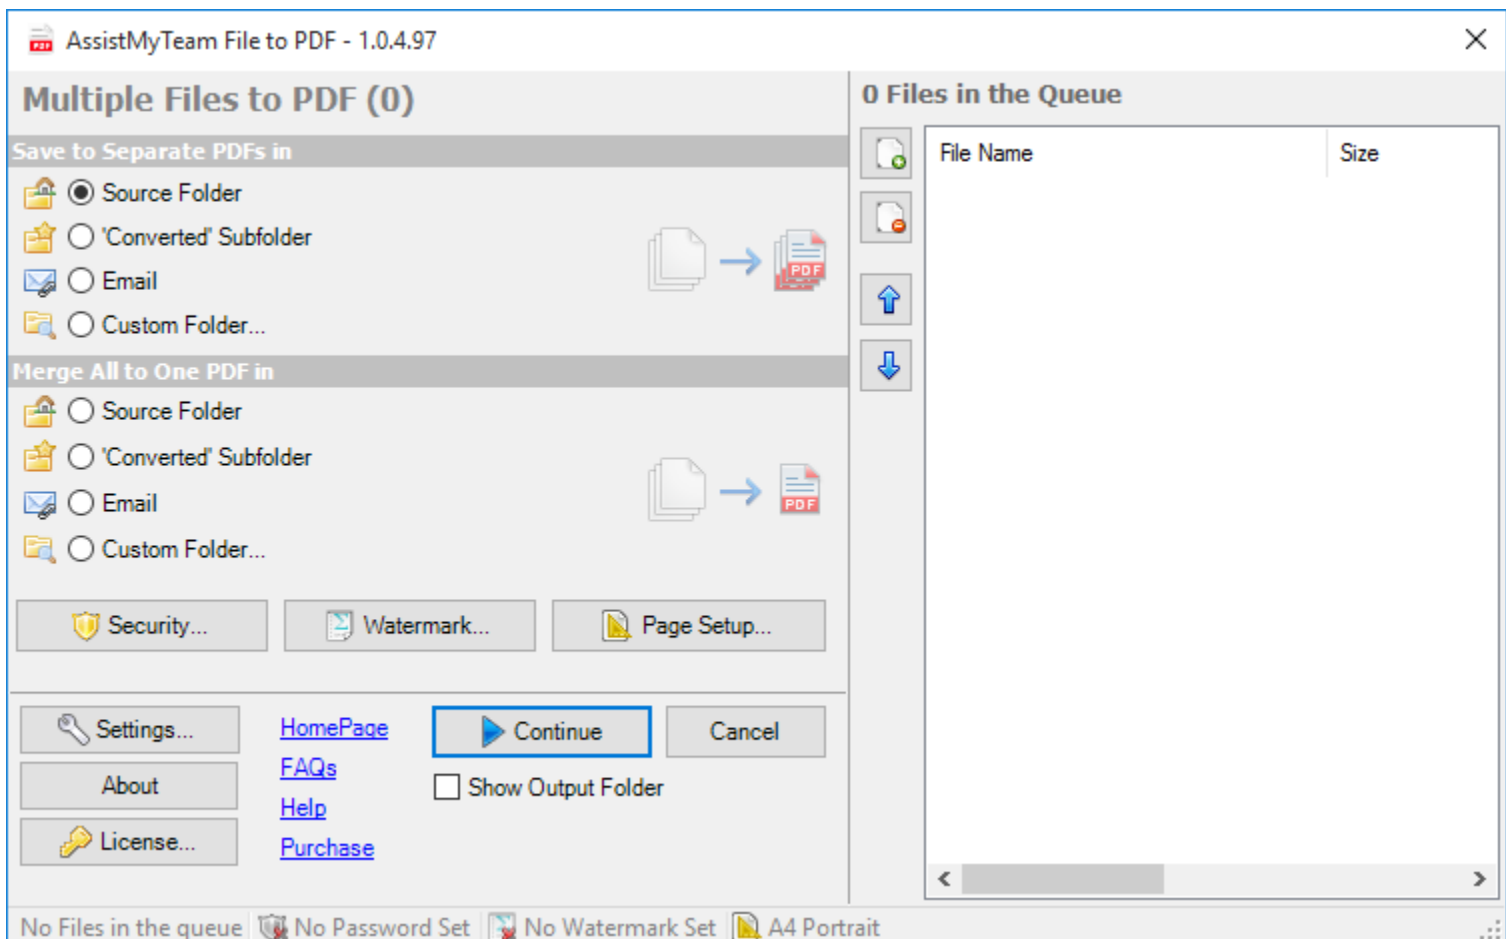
AssistMyTeam File to PDF - 1.0.4.97

Multiple Files to PDF (0)

Save to Separate PDFs in

Source Folder

'Converted' Subfolder

Email

Custom Folder...

PDF

Merge All to One PDF in

Source Folder

'Converted' Subfolder

Email

Custom Folder...

PDF

Security...

Watermark...

Page Setup...

Settings...

About

License...

HomePage

FAQs

Help

Purchase

Continue

Cancel

Show Output Folder

0 Files in the Queue

| File Name | Size |
|---|---|

No Files in the queue | No Password Set | No Watermark Set | A4 Portrait